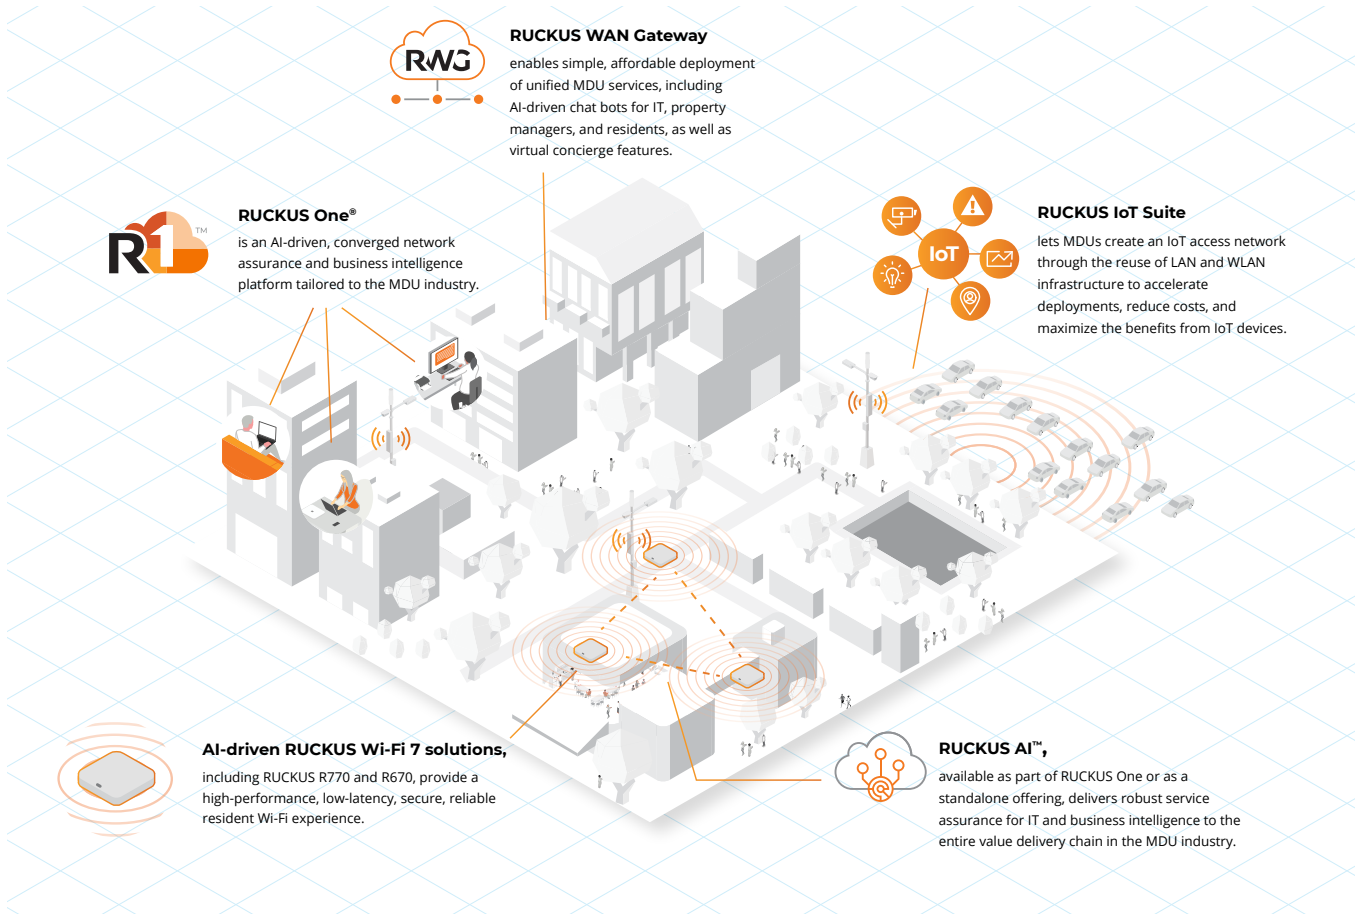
RWG

RUCKUS WAN Gateway
enables simple, affordable deployment of unified MDU services, including AI-driven chat bots for IT, property managers, and residents, as well as virtual concierge features.

R1 TM

RUCKUS One®
is an AI-driven, converged network assurance and business intelligence platform tailored to the MDU industry.

IoT

RUCKUS IoT Suite
lets MDUs create an IoT access network through the reuse of LAN and WLAN infrastructure to accelerate deployments, reduce costs, and maximize the benefits from IoT devices.

AI-driven RUCKUS Wi-Fi 7 solutions,
including RUCKUS R770 and R670, provide a high-performance, low-latency, secure, reliable resident Wi-Fi experience.

RUCKUS AI™,
available as part of RUCKUS One or as a standalone offering, delivers robust service assurance for IT and business intelligence to the entire value delivery chain in the MDU industry.